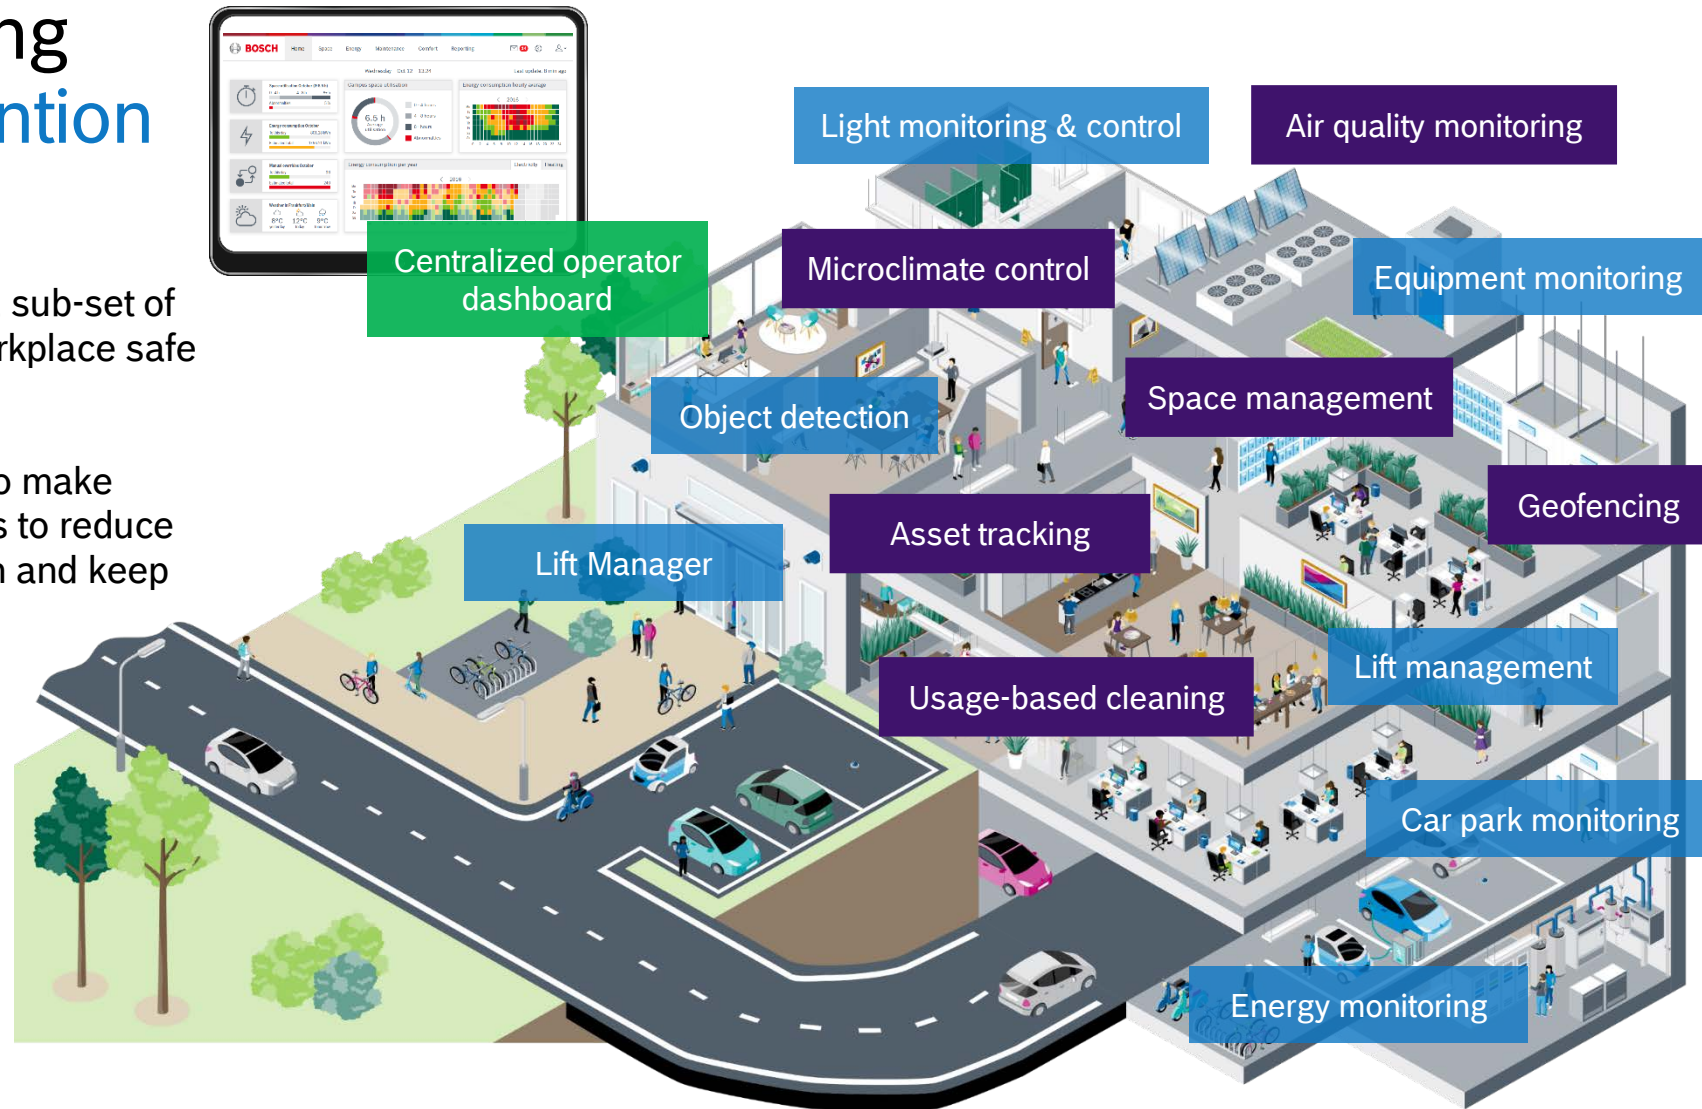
ng
ntion

sub-set of
rkplace safe

o make
s to reduce
n and keep

BOSCH Home Space Energy Maintenance Comfort Reporting

6.5 h

Centralized operator dashboard

Light monitoring & control

Air quality monitoring

Microclimate control

Equipment monitoring

Space management

Object detection

Geofencing

Asset tracking

Lift Manager

Lift management

Usage-based cleaning

Car park monitoring

Energy monitoring